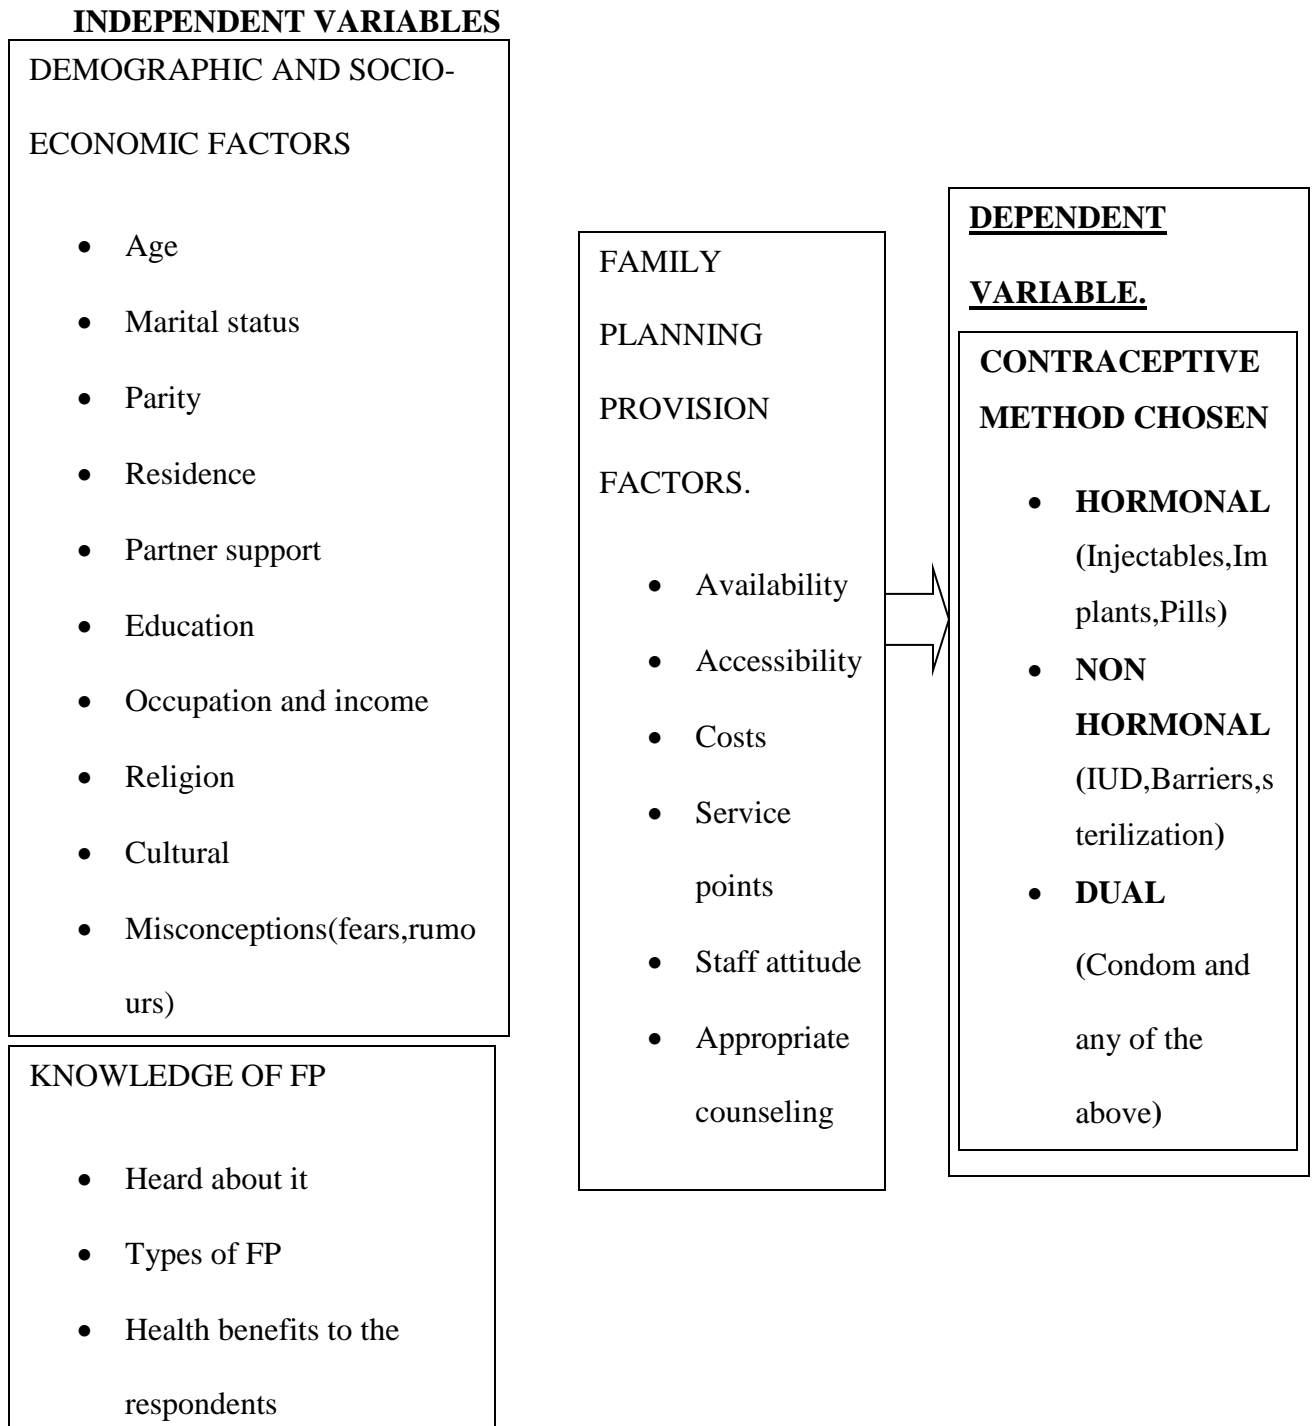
INDEPENDENT VARIABLES

DEMOGRAPHIC AND SOCIO-ECONOMIC FACTORS

- Age
- Marital status
- Parity
- Residence
- Partner support
- Education
- Occupation and income
- Religion
- Cultural
- Misconceptions(fears,rumours)

KNOWLEDGE OF FP

- Heard about it
- Types of FP
- Health benefits to the respondents

FAMILY PLANNING PROVISION FACTORS.

- Availability
- Accessibility
- Costs
- Service points
- Staff attitude
- Appropriate counseling

DEPENDENT VARIABLE.

CONTRACEPTIVE METHOD CHOSEN

- HORMONAL (Injectables,Implants,Pills)
- NON HORMONAL (IUD,Barriers,sterilization)
- DUAL (Condom and any of the above)